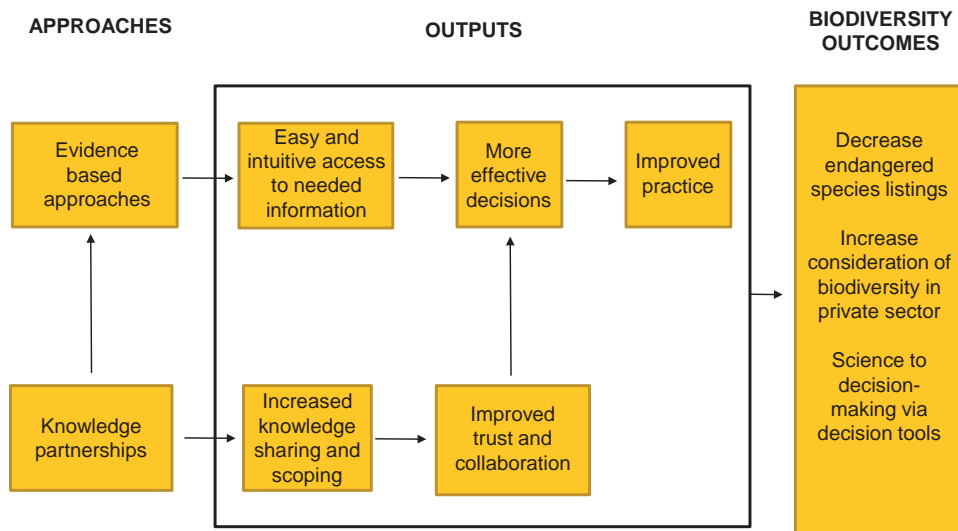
APPROACHES

OUTPUTS

BIODIVERSITY OUTCOMES

Evidence based approaches

Easy and intuitive access to needed information

More effective decisions

Improved practice

Knowledge partnerships

Increased knowledge sharing and scoping

Improved trust and collaboration

Decrease endangered species listings

Increase consideration of biodiversity in private sector

Science to decision-making via decision tools